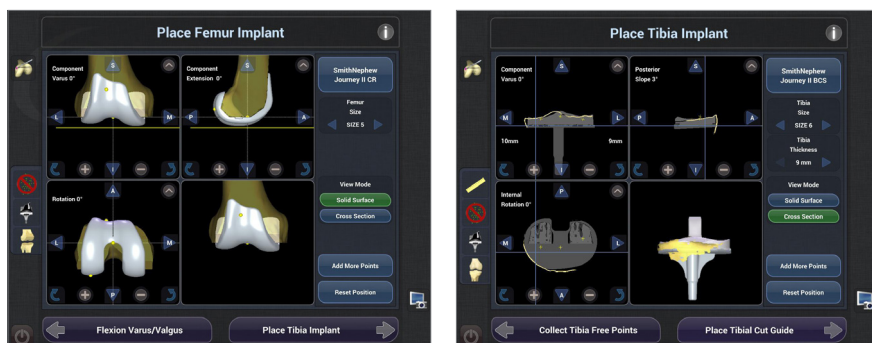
Place Femur Implant

Component Varus 0°

S

L

M

Component Extension 0°

P

A

SmithNephew Journey II CR

Femur Size

SIZE 5

Rotation 0°

A

L

M

P

View Mode

Solid Surface

Cross Section

Add More Points

Reset Position

Flexion Varus/Valgus

Place Tibia Implant

Place Tibia Implant

Component Varus 0°

S

M

L

10mm

9mm

Posterior Slope 3°

S

P

A

SmithNephew Journey II BCS

Tibia Size

SIZE 6

Tibia Thickness

9 mm

Internal Rotation 0°

P

M

L

A

View Mode

Solid Surface

Cross Section

Add More Points

Reset Position

Collect Tibia Free Points

Place Tibial Cut Guide